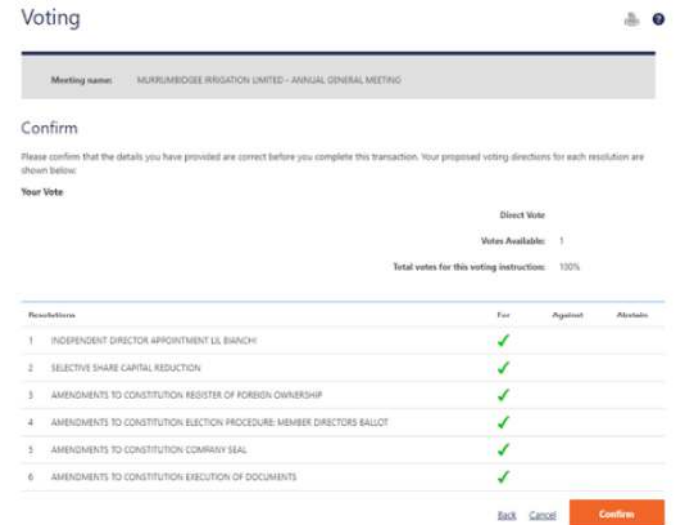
Voting

Meeting name: MURRUMBIDGEE IRRIGATION LIMITED - ANNUAL GENERAL MEETING

Confirm

Please confirm that the details you have provided are correct before you complete this transaction. Your proposed voting directions for each resolution are shown below:

Your Vote

Direct Vote

Votes Available: 1

Total votes for this voting instruction: 100%

| Resolutions | For | Against | Abstain |
|---|---|---|---|
| 1 INDEPENDENT DIRECTOR APPOINTMENT LIL BIANCHI | ✓ | | |
| 2 SELECTIVE SHARE CAPITAL REDUCTION | ✓ | | |
| 3 AMENDMENTS TO CONSTITUTION REGISTER OF FOREIGN OWNERSHIP | ✓ | | |
| 4 AMENDMENTS TO CONSTITUTION ELECTION PROCEDURE: MEMBER DIRECTORS BALLOT | ✓ | | |
| 5 AMENDMENTS TO CONSTITUTION COMPANY SEAL | ✓ | | |
| 6 AMENDMENTS TO CONSTITUTION EXECUTION OF DOCUMENTS | ✓ | | |

Back Cancel Confirm